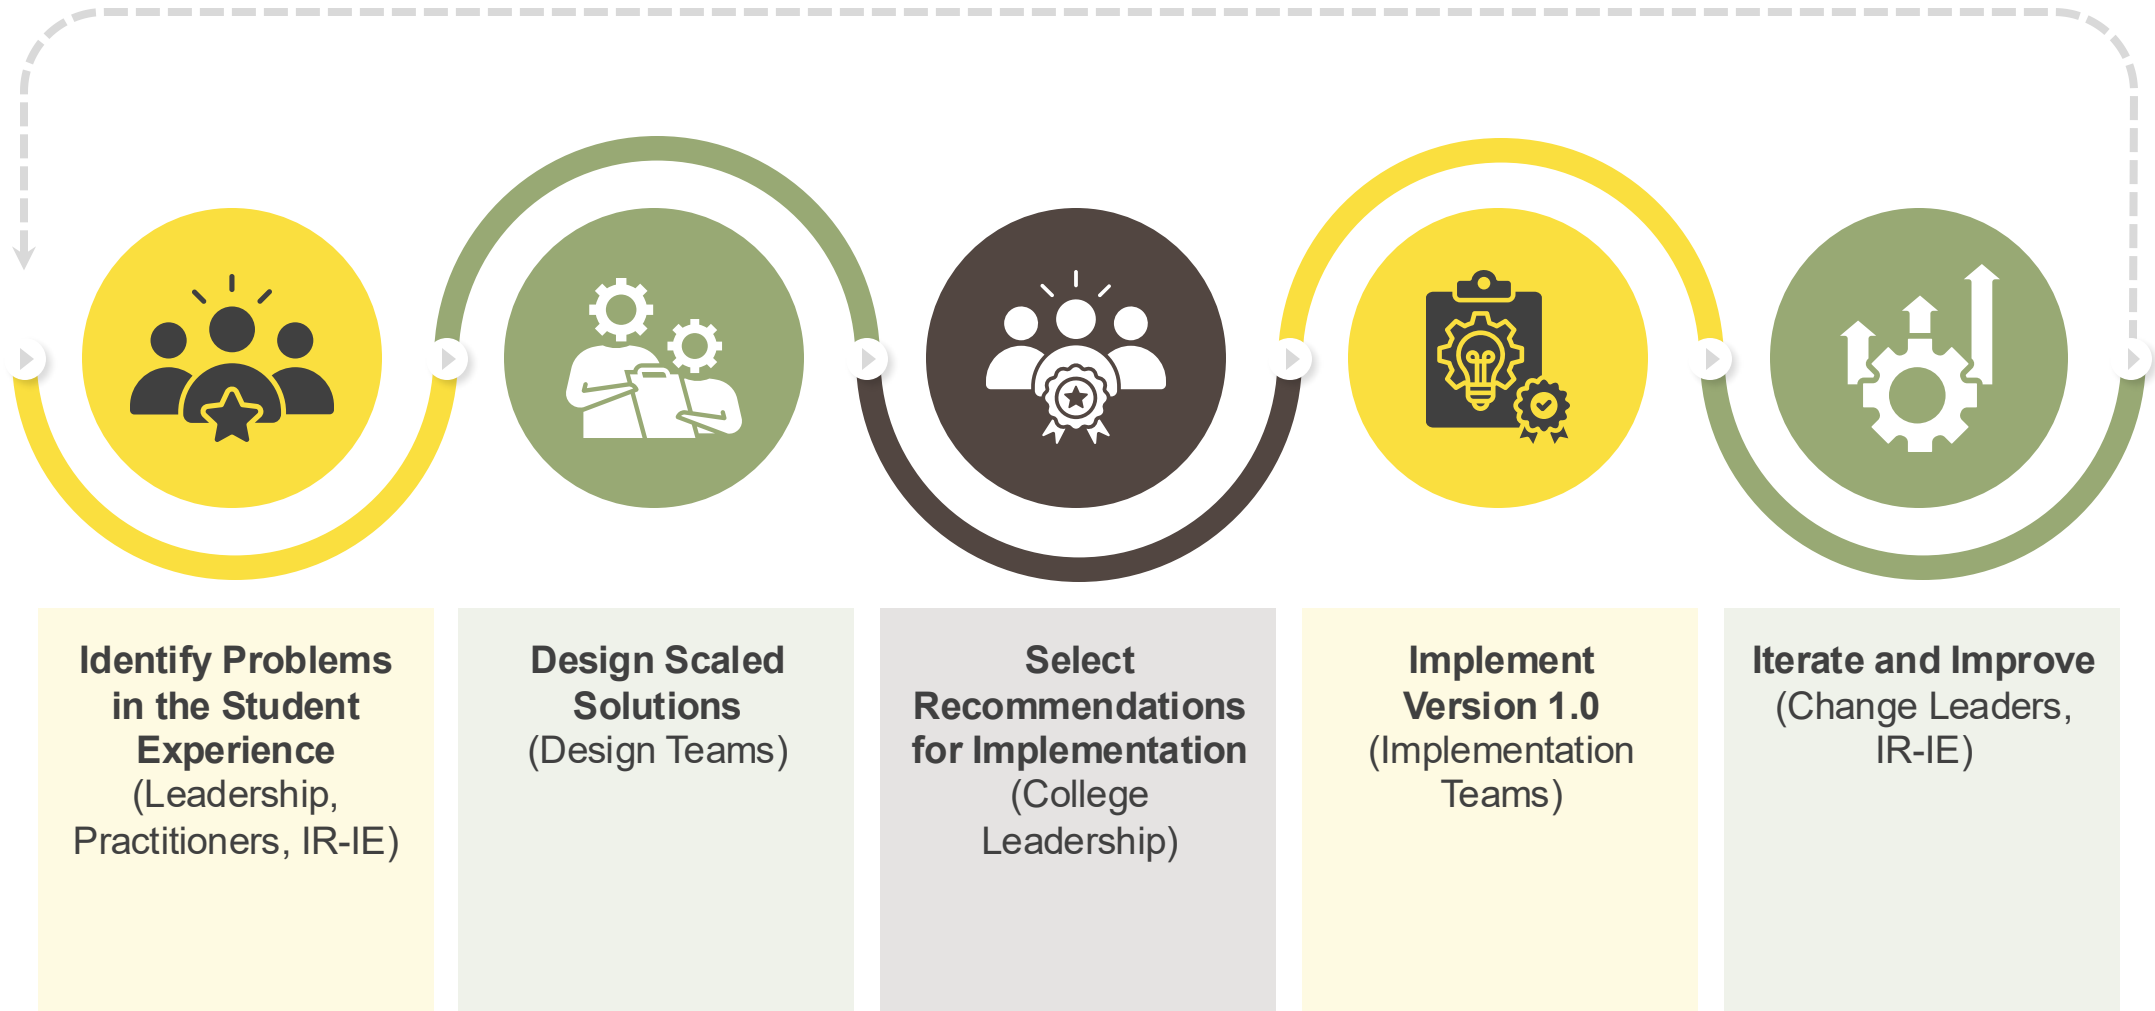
Identify Problems in the Student Experience
(Leadership, Practitioners, IR-IE)

Design Scaled Solutions
(Design Teams)

Select Recommendations for Implementation
(College Leadership)

Implement Version 1.0
(Implementation Teams)

Iterate and Improve
(Change Leaders, IR-IE)